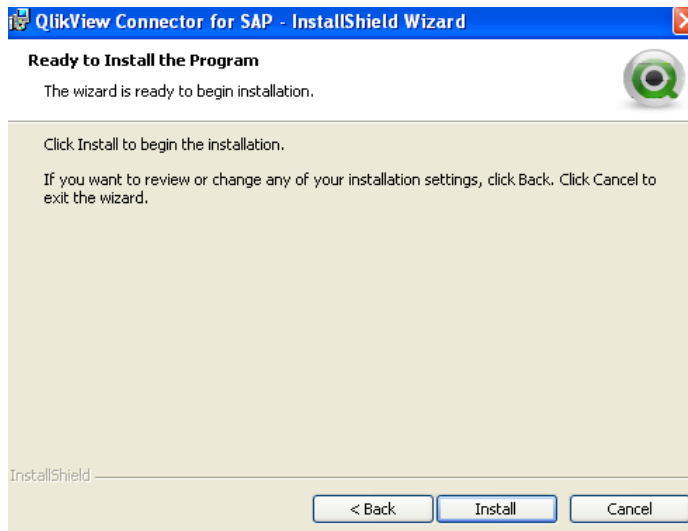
QlikView Connector for SAP - InstallShield Wizard

Ready to Install the Program

The wizard is ready to begin installation.

Click Install to begin the installation.

If you want to review or change any of your installation settings, click Back. Click Cancel to exit the wizard.

InstallShield

< Back

Install

Cancel